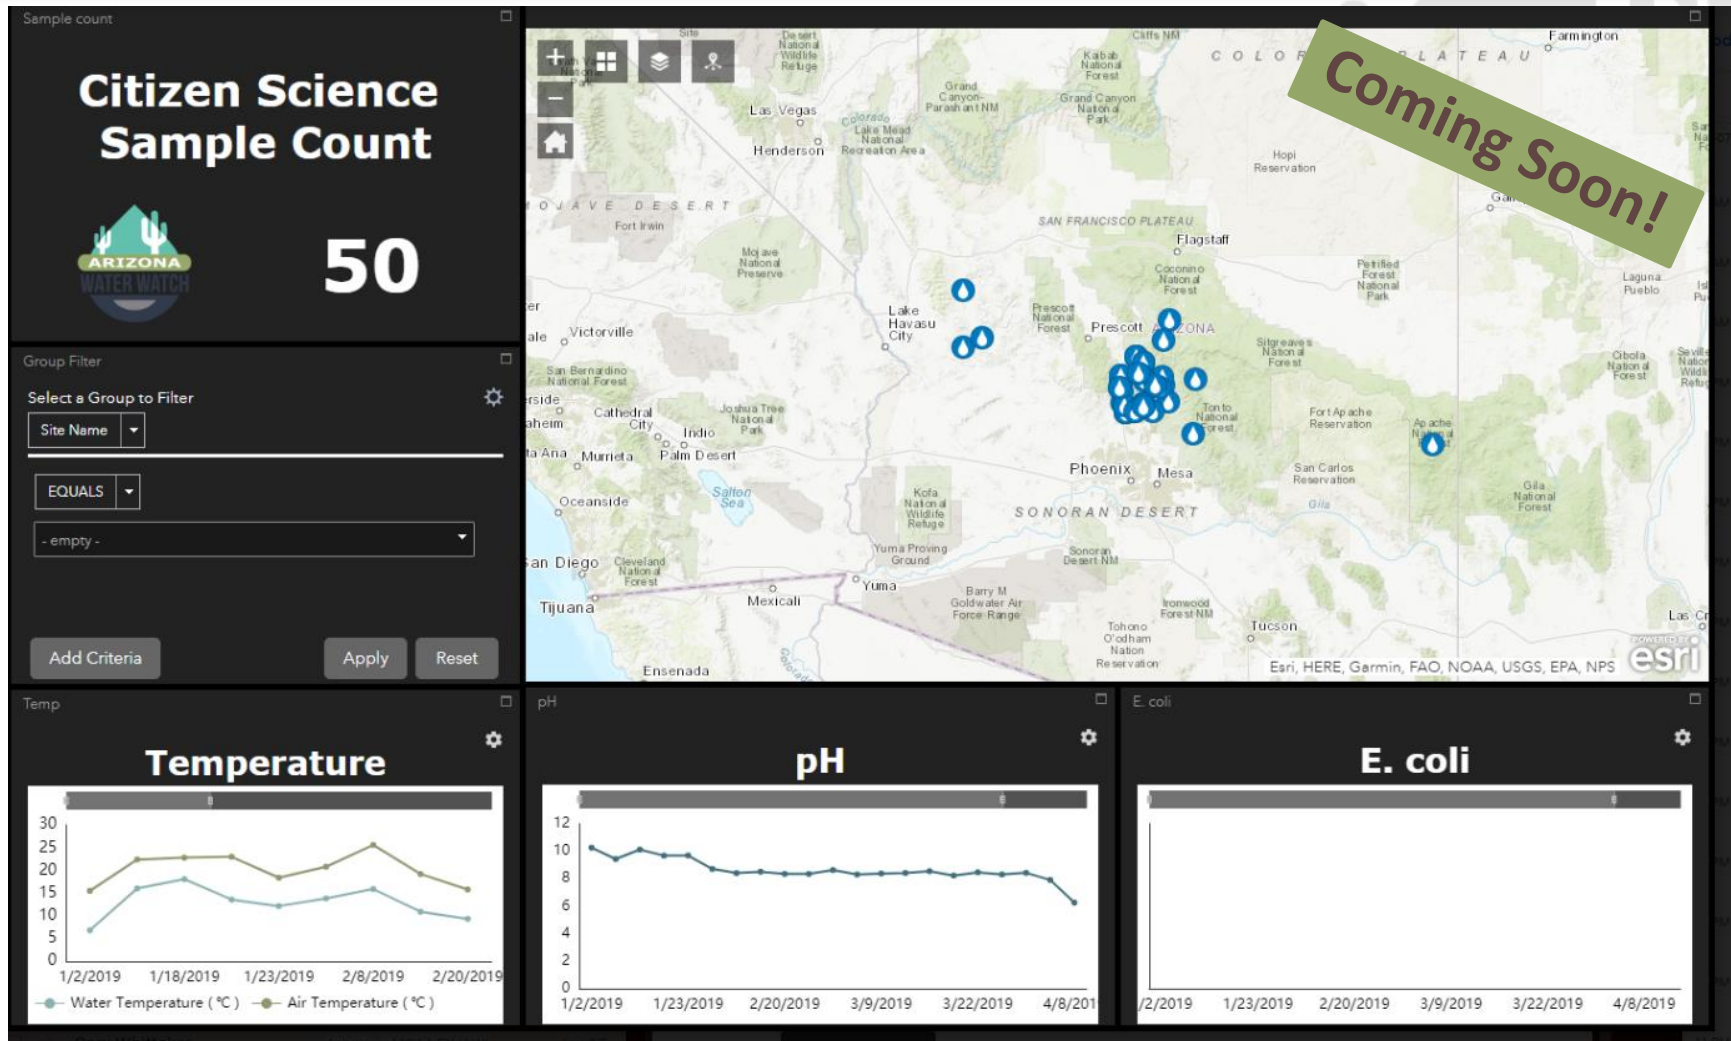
Sample count

Citizen Science Sample Count

ARIZONA WATER WATCH

50

Group Filter

Select a Group to Filter

Site Name

EQUALS

- empty -

Add Criteria

Apply

Reset

Coming Soon!

COLORADO PLATEAU

Farmington

Las Vegas

Henderson

Lake Mead National Recreation Area

Grand Canyon-Parashant NM

Kaibab National Forest

Grand Canyon National Park

Hopi Reservation

MOJAVE DESERT

Fort Irwin

Mojave National Preserve

SAN FRANCISCO PLATEAU

Flagstaff

Coconino National Forest

Petrified Forest National Park

Laguna Pueblo

Lake Havasu City

Prescott National Forest

Prescott

ARIZONA

Sitgreaves National Forest

Cibola National Forest

Victorville

San Bernardino National Forest

Cathedral City

Joshua Tree National Park

Indio

Palm Desert

Murrieta

Tonto National Forest

Fort Apache Reservation

Apache National

Phoenix

Mesa

San Carlos Reservation

Gila National Forest

Oceanside

Salton Sea

Kofa National Wildlife Refuge

SONORAN DESERT

Gila

Yuma Proving Ground

Sonoran Desert NM

San Diego

Cleveland National Forest

Yuma

Tijuana

Mexicali

Barry M Goldwater Air Force Range

Ironwood Forest NM

Tohono O'odham Nation Reservation

Tucson

Las Cr

Ensenada

Esri, HERE, Garmin, FAO, NOAA, USGS, EPA, NPS

esri

Temp

Temperature

30
25
20
15
10
5
0

1/2/2019 1/18/2019 1/23/2019 2/8/2019 2/20/2019

Water Temperature (°C) Air Temperature (°C)

pH

pH

12
10
8
6
4
2
0

1/2/2019 1/23/2019 2/20/2019 3/9/2019 3/22/2019 4/8/201

E. coli

E. coli

/2/2019 1/23/2019 2/20/2019 3/9/2019 3/22/2019 4/8/2019